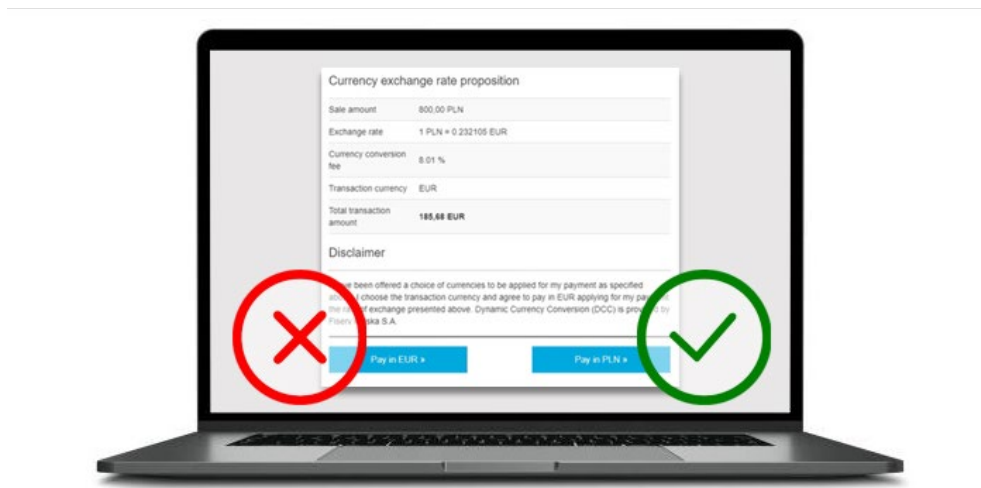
Currency exchange rate proposition

| | |
|---|---|
| Sale amount | 800,00 PLN |
| Exchange rate | 1 PLN = 0.232105 EUR |
| Currency conversion fee | 8.01 % |
| Transaction currency | EUR |
| Total transaction amount | 185,68 EUR |

Disclaimer

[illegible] been offered a choice of currencies to be applied for my payment as specified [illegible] I choose the transaction currency and agree to pay in EUR applying for my pa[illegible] the ra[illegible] of exchange presented above. Dynamic Currency Conversion (DCC) is prov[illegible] by Fiser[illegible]ska S.A.

Pay in EUR »

Pay in PLN »